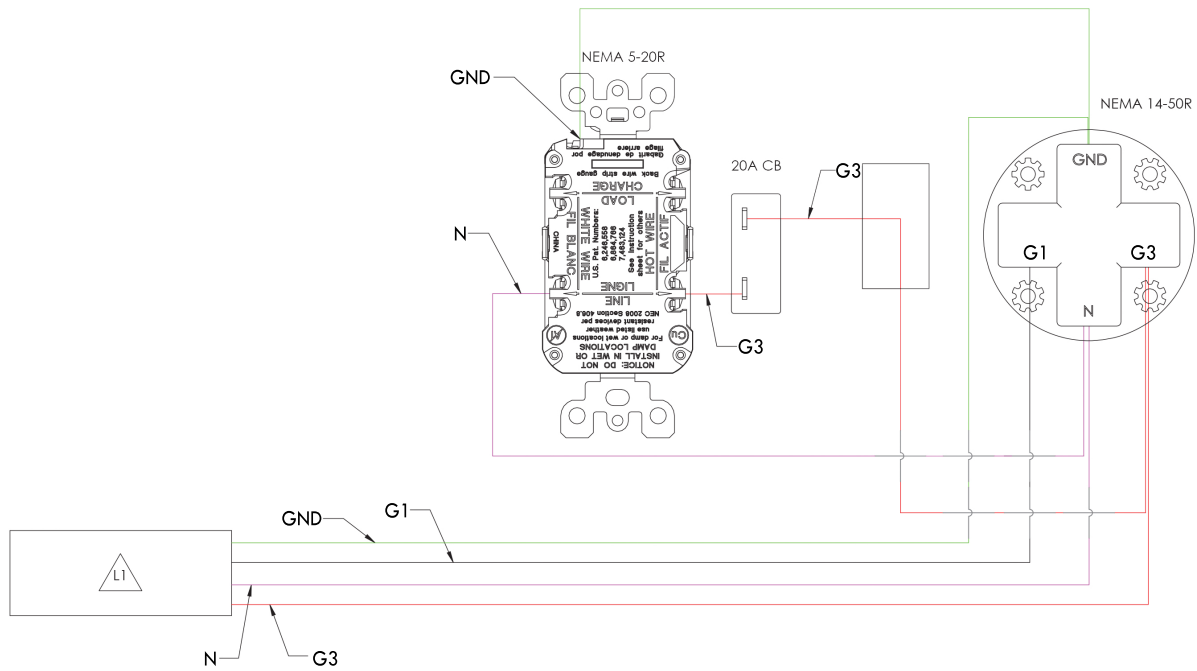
NEMA 5-20R

GND

Gabarit de denudage por filage arriere
Back wire strip gauge
CHARGE
LOAD
WHITE WIRE
FIL BLANC
U.S. Pat. Numbers:
8,246,559
6,864,766
7,463,124
See instruction sheet for others
HOT WIRE
FIL ACTIF
LIGNE
LINE
NEC 2008 Section 406.8
resistant devices per
use listed weather
For damp or wet locations
DAMP LOCATIONS
INSTALL IN WET OR
NOTICE: DO NOT
CHINA
AL
CU

N

20A CB

G3

G3

NEMA 14-50R

GND

G1

G3

N

GND

G1

L1

N

G3